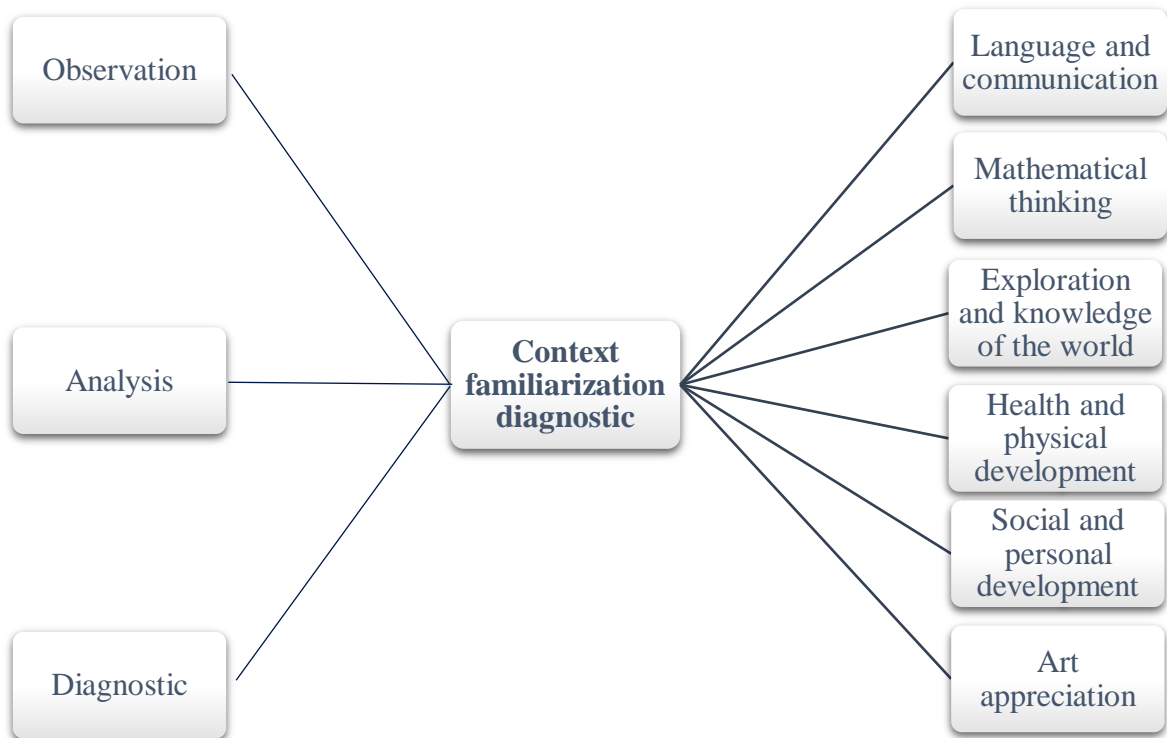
Observation

Analysis

Diagnostic

**Context familiarization diagnostic**

Language and communication

Mathematical thinking

Exploration and knowledge of the world

Health and physical development

Social and personal development

Art appreciation